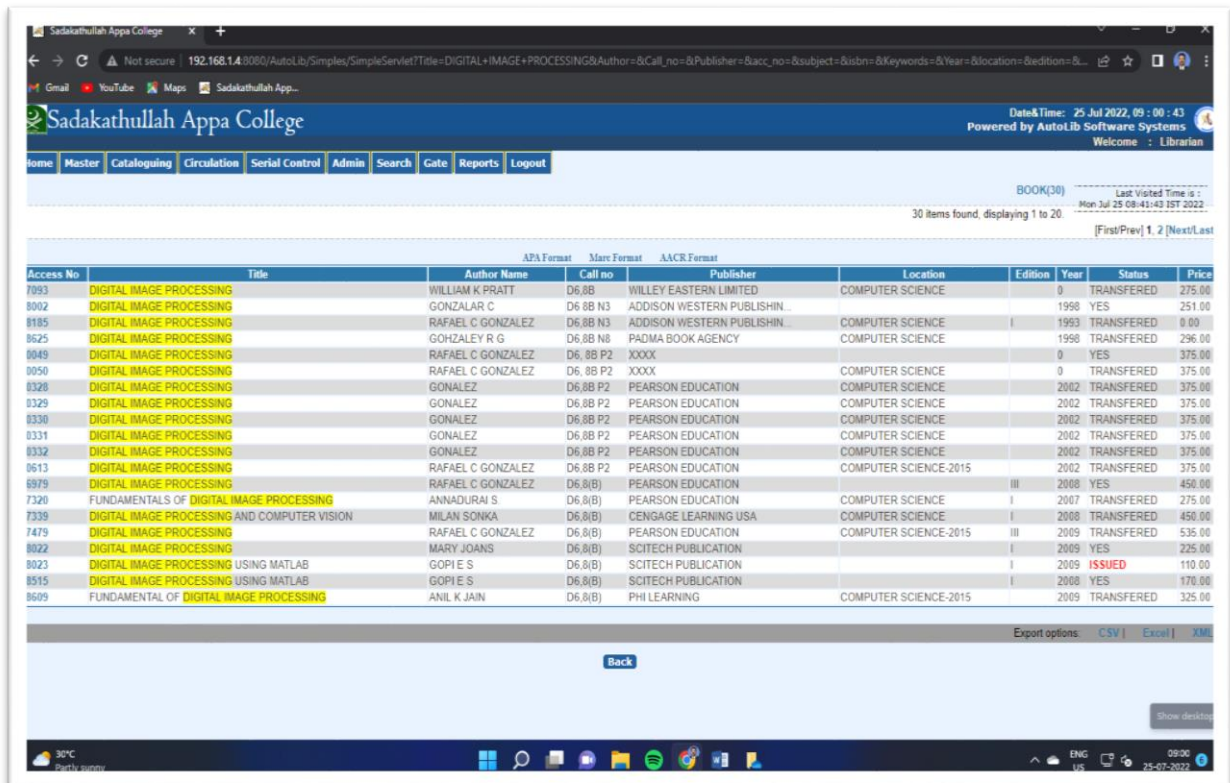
Sadakathullah Appa College × +

Not secure | 192.168.1.4:8080/AutoLib/Simples/SimpleServlet?Title=DIGITAL+IMAGE+PROCESSING&Author=&Call_no=&Publisher=&acc_no=&subject=&isbn=&Keywords=&Year=&location=&edition=&...

Gmail YouTube Maps Sadakathullah App...

Sadakathullah Appa College

Date&Time: 25 Jul 2022, 09 : 00 : 43
Powered by AutoLib Software Systems
Welcome : Librarian

Home Master Cataloguing Circulation Serial Control Admin Search Gate Reports Logout

BOOK(30)

Last Visited Time is : Mon Jul 25 08:41:43 IST 2022

30 items found, displaying 1 to 20.

[First/Prev] 1, 2 [Next/Last

APA Format Marc Format AACR Format

| Access No | Title | Author Name | Call no | Publisher | Location | Edition | Year | Status | Price |
|---|---|---|---|---|---|---|---|---|---|
| 7093 | DIGITAL IMAGE PROCESSING | WILLIAM K PRATT | D6,8B | WILLEY EASTERN LIMITED | COMPUTER SCIENCE | | 0 | TRANSFERED | 275.00 |
| 8002 | DIGITAL IMAGE PROCESSING | GONZALAR C | D6 8B N3 | ADDISON WESTERN PUBLISHIN... | | | 1998 | YES | 251.00 |
| 8185 | DIGITAL IMAGE PROCESSING | RAFAEL C GONZALEZ | D6,8B N3 | ADDISON WESTERN PUBLISHIN... | COMPUTER SCIENCE | I | 1993 | TRANSFERED | 0.00 |
| 8625 | DIGITAL IMAGE PROCESSING | GOHZALEY R G | D6 8B N8 | PADMA BOOK AGENCY | COMPUTER SCIENCE | | 1998 | TRANSFERED | 296.00 |
| 0049 | DIGITAL IMAGE PROCESSING | RAFAEL C GONZALEZ | D6, 8B P2 | XXXX | | | 0 | YES | 375.00 |
| 0050 | DIGITAL IMAGE PROCESSING | RAFAEL C GONZALEZ | D6, 8B P2 | XXXX | COMPUTER SCIENCE | | 0 | TRANSFERED | 375.00 |
| 0328 | DIGITAL IMAGE PROCESSING | GONALEZ | D6,8B P2 | PEARSON EDUCATION | COMPUTER SCIENCE | | 2002 | TRANSFERED | 375.00 |
| 0329 | DIGITAL IMAGE PROCESSING | GONALEZ | D6,8B P2 | PEARSON EDUCATION | COMPUTER SCIENCE | | 2002 | TRANSFERED | 375.00 |
| 0330 | DIGITAL IMAGE PROCESSING | GONALEZ | D6,8B P2 | PEARSON EDUCATION | COMPUTER SCIENCE | | 2002 | TRANSFERED | 375.00 |
| 0331 | DIGITAL IMAGE PROCESSING | GONALEZ | D6,8B P2 | PEARSON EDUCATION | COMPUTER SCIENCE | | 2002 | TRANSFERED | 375.00 |
| 0332 | DIGITAL IMAGE PROCESSING | GONALEZ | D6,8B P2 | PEARSON EDUCATION | COMPUTER SCIENCE | | 2002 | TRANSFERED | 375.00 |
| 0613 | DIGITAL IMAGE PROCESSING | RAFAEL C GONZALEZ | D6,8B P2 | PEARSON EDUCATION | COMPUTER SCIENCE-2015 | | 2002 | TRANSFERED | 375.00 |
| 6979 | DIGITAL IMAGE PROCESSING | RAFAEL C GONZALEZ | D6,8(B) | PEARSON EDUCATION | | III | 2008 | YES | 450.00 |
| 7320 | FUNDAMENTALS OF DIGITAL IMAGE PROCESSING | ANNADURAI S. | D6,8(B) | PEARSON EDUCATION | COMPUTER SCIENCE | I | 2007 | TRANSFERED | 275.00 |
| 7339 | DIGITAL IMAGE PROCESSING AND COMPUTER VISION | MILAN SONKA | D6,8(B) | CENGAGE LEARNING USA | COMPUTER SCIENCE | I | 2008 | TRANSFERED | 450.00 |
| 7479 | DIGITAL IMAGE PROCESSING | RAFAEL C GONZALEZ | D6,8(B) | PEARSON EDUCATION | COMPUTER SCIENCE-2015 | III | 2009 | TRANSFERED | 535.00 |
| 8022 | DIGITAL IMAGE PROCESSING | MARY JOANS | D6,8(B) | SCITECH PUBLICATION | | I | 2009 | YES | 225.00 |
| 8023 | DIGITAL IMAGE PROCESSING USING MATLAB | GOPI E S | D6,8(B) | SCITECH PUBLICATION | | I | 2009 | ISSUED | 110.00 |
| 8515 | DIGITAL IMAGE PROCESSING USING MATLAB | GOPI E S | D6,8(B) | SCITECH PUBLICATION | | I | 2008 | YES | 170.00 |
| 8609 | FUNDAMENTAL OF DIGITAL IMAGE PROCESSING | ANIL K JAIN | D6,8(B) | PHI LEARNING | COMPUTER SCIENCE-2015 | | 2009 | TRANSFERED | 325.00 |

Export options: CSV | Excel | XML

Back

Show desktop

30°C Partly sunny

ENG US 09:00 25-07-2022